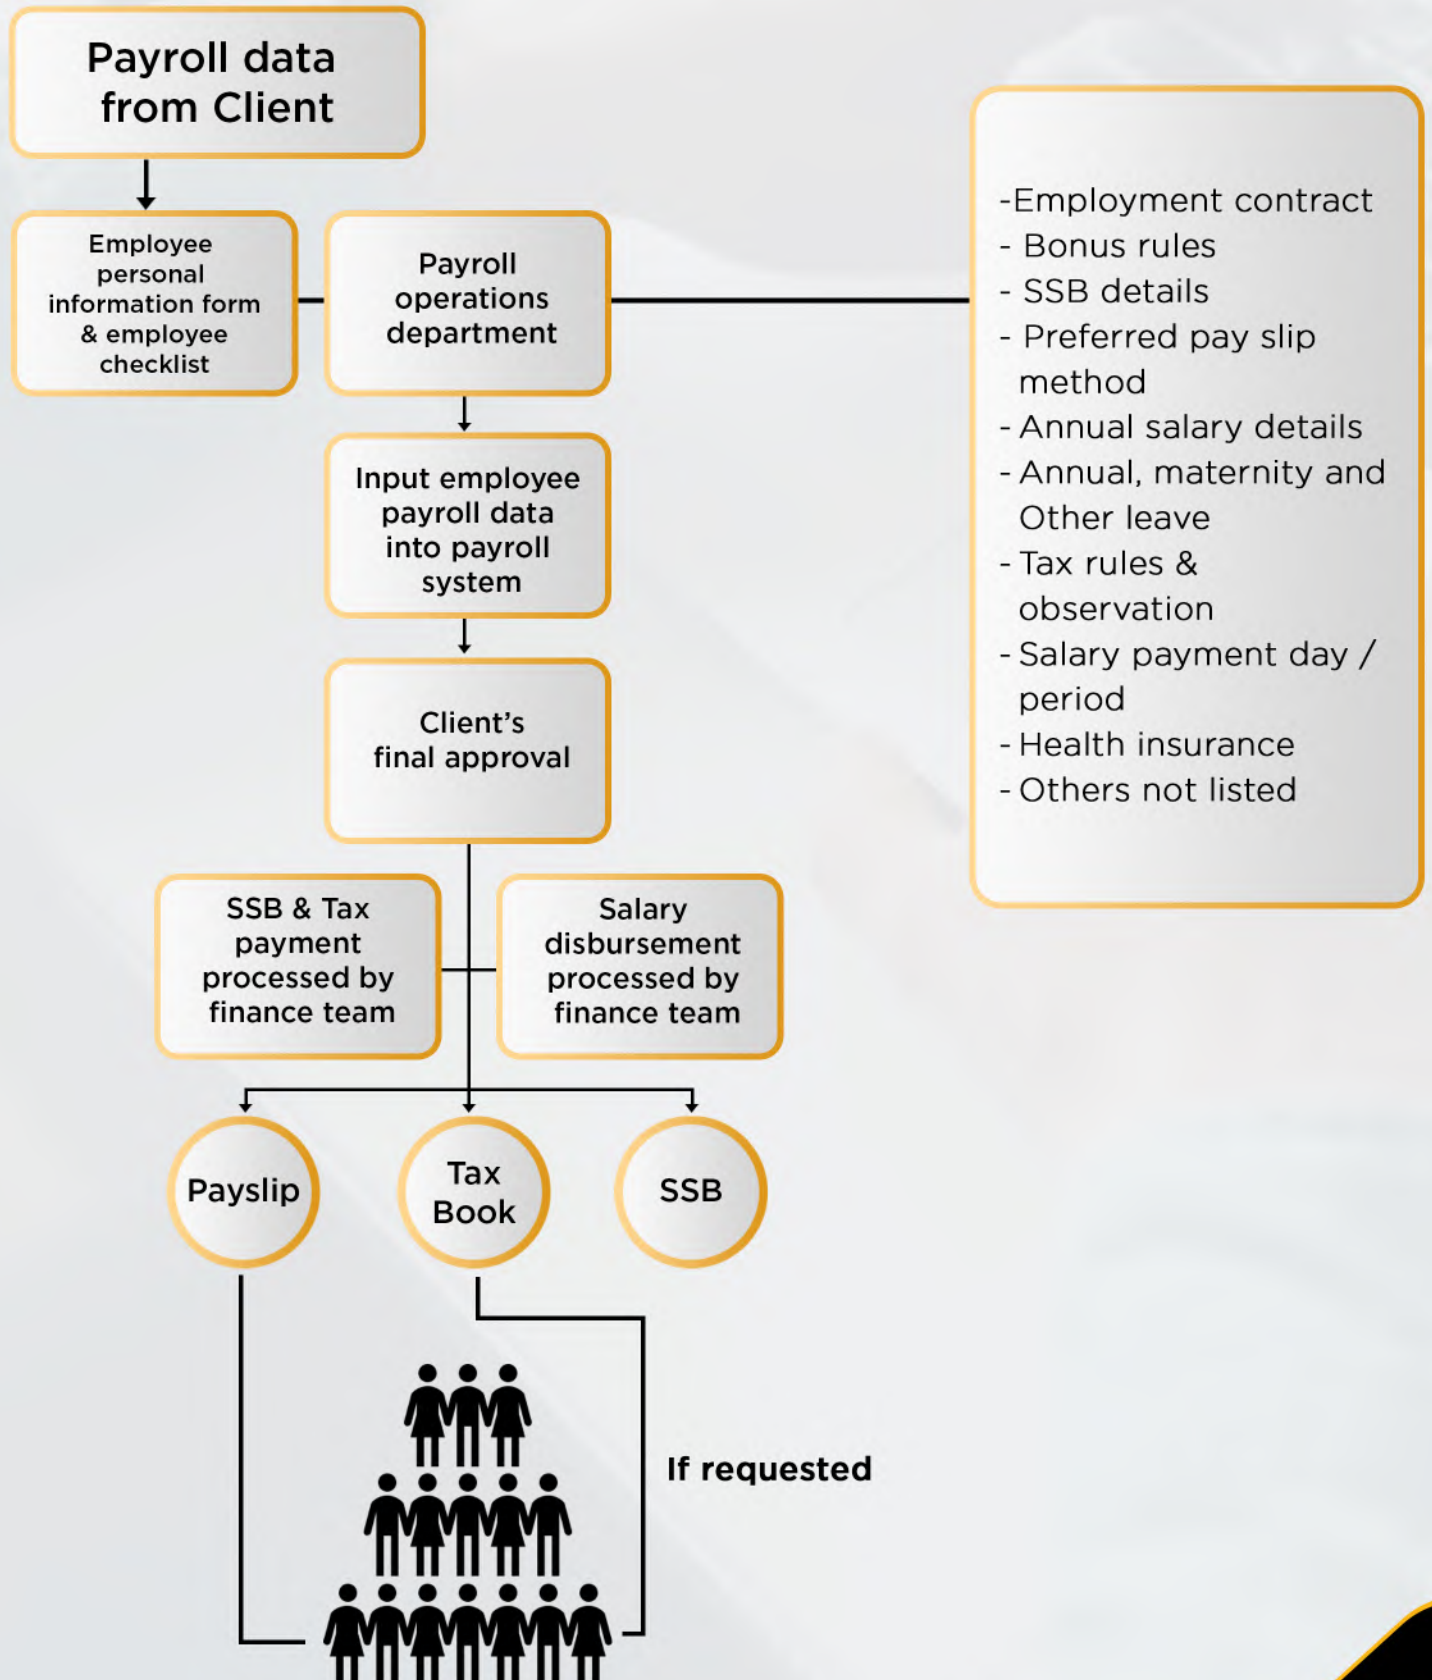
Payroll data from Client

Employee personal information form & employee checklist

Payroll operations department

-Employment contract
- Bonus rules
- SSB details
- Preferred pay slip method
- Annual salary details
- Annual, maternity and Other leave
- Tax rules & observation
- Salary payment day / period
- Health insurance
- Others not listed

Input employee payroll data into payroll system

Client's final approval

SSB & Tax payment processed by finance team

Salary disbursement processed by finance team

Payslip

Tax Book

SSB

If requested